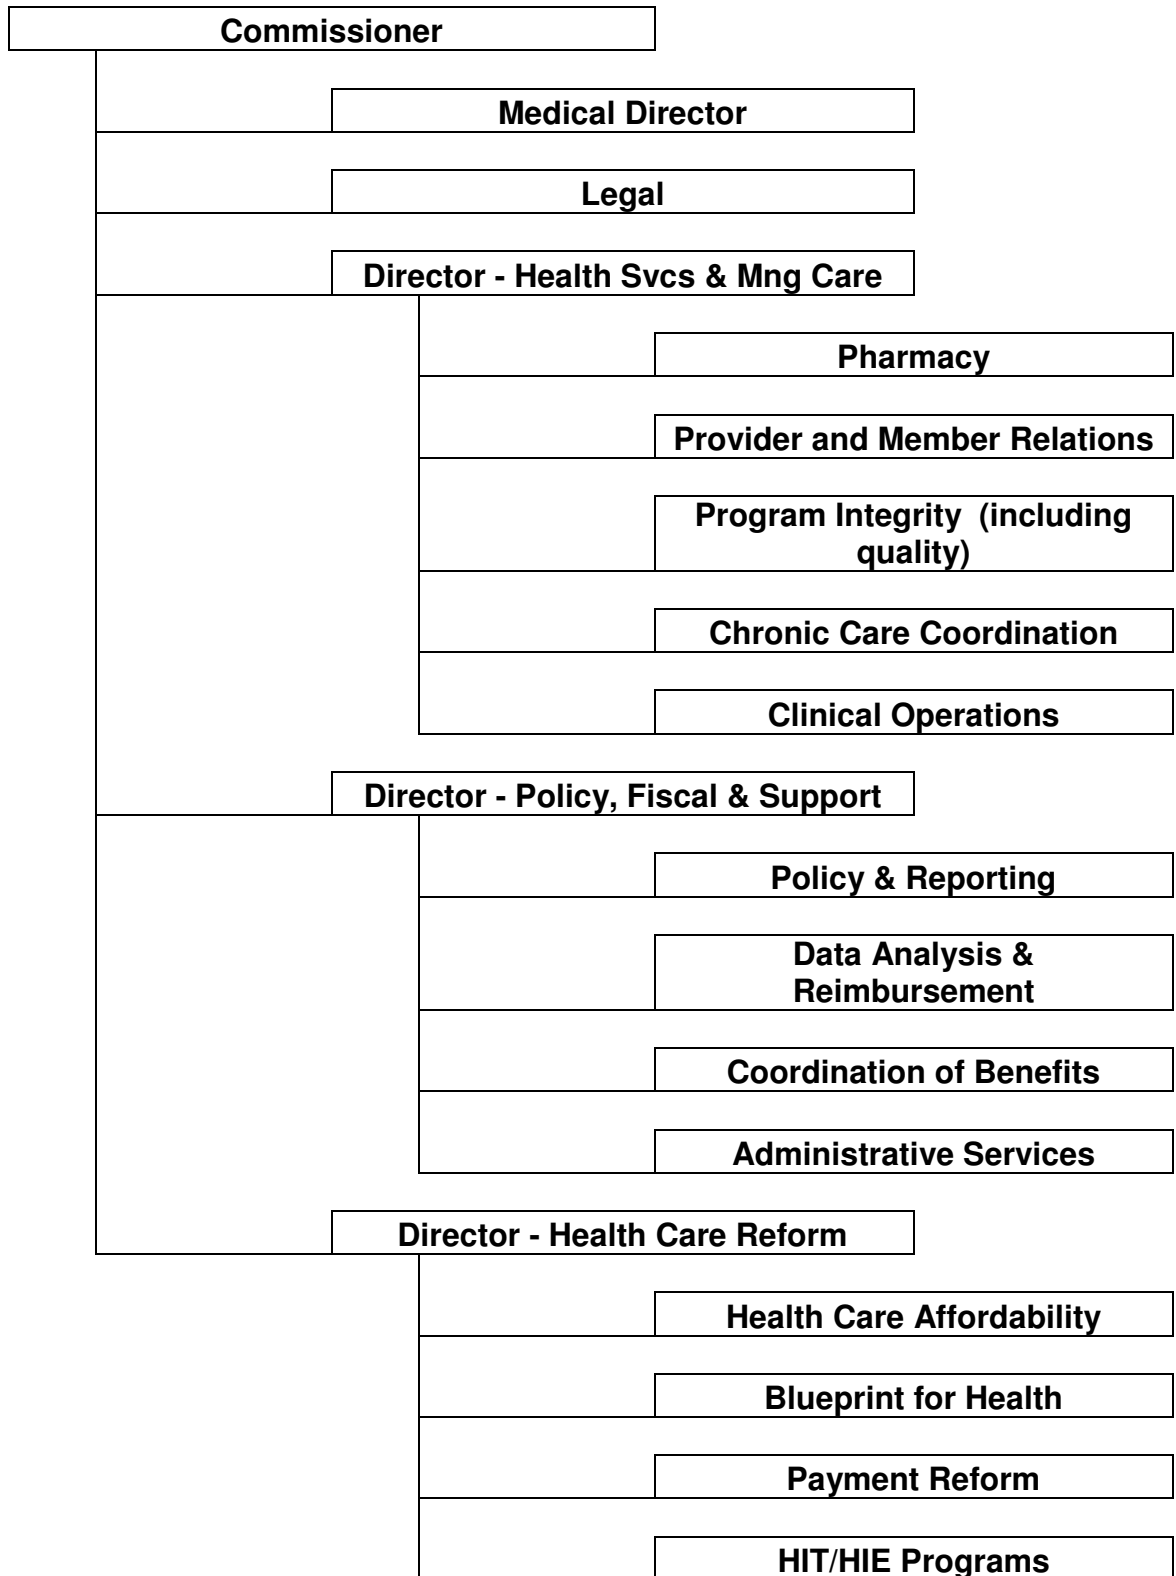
Commissioner

Medical Director

Legal

Director - Health Svcs & Mng Care

Pharmacy

Provider and Member Relations

Program Integrity (including quality)

Chronic Care Coordination

Clinical Operations

Director - Policy, Fiscal & Support

Policy & Reporting

Data Analysis & Reimbursement

Coordination of Benefits

Administrative Services

Director - Health Care Reform

Health Care Affordability

Blueprint for Health

Payment Reform

HIT/HIE Programs